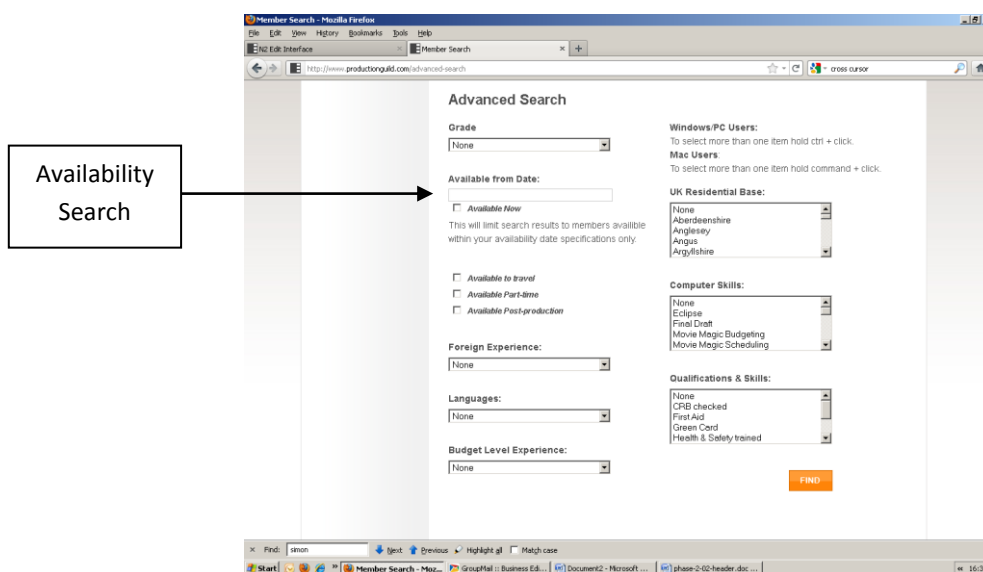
Member Search - Mozilla Firefox

File Edit View History Bookmarks Tools Help

N2 Edit Interface

Member Search

http://www.productionguild.com/advanced-search

cross cursor

Availability Search

Advanced Search

Grade

None

Available from Date:

Available Now

This will limit search results to members availible within your availability date specifications only.

Available to travel

Available Part-time

Available Post-production

Foreign Experience:

None

Languages:

None

Budget Level Experience:

None

Windows/PC Users:

To select more than one item hold ctrl + click.

Mac Users

To select more than one item hold command + click.

UK Residential Base:

None
Aberdeenshire
Anglesey
Angus
Argyllshire

Computer Skills:

None
Eclipse
Final Draft
Movie Magic Budgeting
Movie Magic Scheduling

Qualifications & Skills:

None
CRB checked
First Aid
Green Card
Health & Safety trained

FIND

Find: simon Next Previous Highlight all Match case

Start Member Search - Moz... GroupMail :: Business Edi... Document2 - Microsoft ... phase-2-02-header.doc ...

16:3